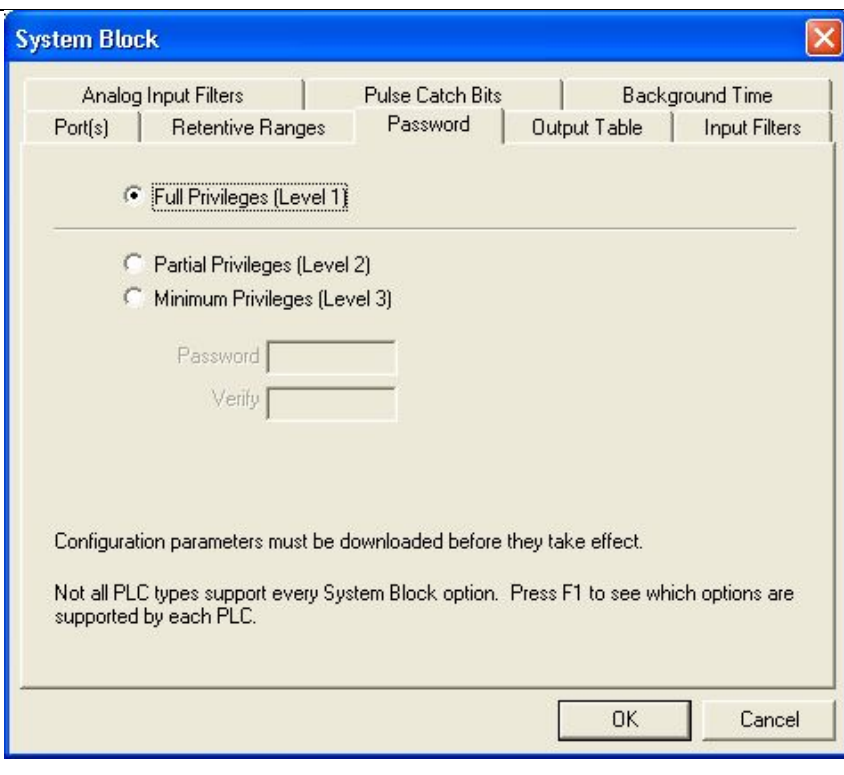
System Block

Analog Input Filters
Pulse Catch Bits
Background Time
Port(s)
Retentive Ranges
Password
Output Table
Input Filters

Full Privileges (Level 1)

Partial Privileges (Level 2)
Minimum Privileges (Level 3)

Password
Verify

Configuration parameters must be downloaded before they take effect.

Not all PLC types support every System Block option. Press F1 to see which options are supported by each PLC.

OK
Cancel